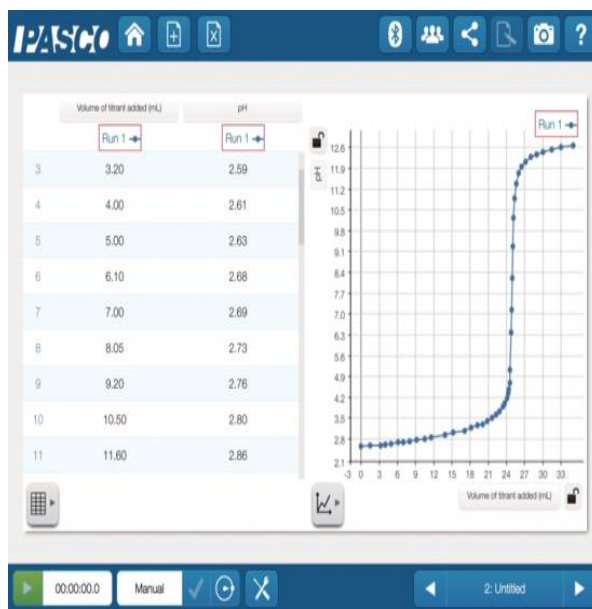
PASCO

| | Volume of titrant added (mL) | pH |
|---|---|---|
| | Run 1 | Run 1 |
| 3 | 3.20 | 2.59 |
| 4 | 4.00 | 2.61 |
| 5 | 5.00 | 2.63 |
| 6 | 6.10 | 2.68 |
| 7 | 7.00 | 2.69 |
| 8 | 8.05 | 2.73 |
| 9 | 9.20 | 2.76 |
| 10 | 10.50 | 2.80 |
| 11 | 11.60 | 2.86 |

Run 1

pH

12.6
11.9
11.2
10.5
9.8
9.1
8.4
7.7
7.0
6.3
5.6
4.9
4.2
3.5
2.8
2.1

-3 0 3 6 9 12 15 18 21 24 27 30 33

Volume of titrant added (mL)

00:00:00.0 Manual

2: Untitled